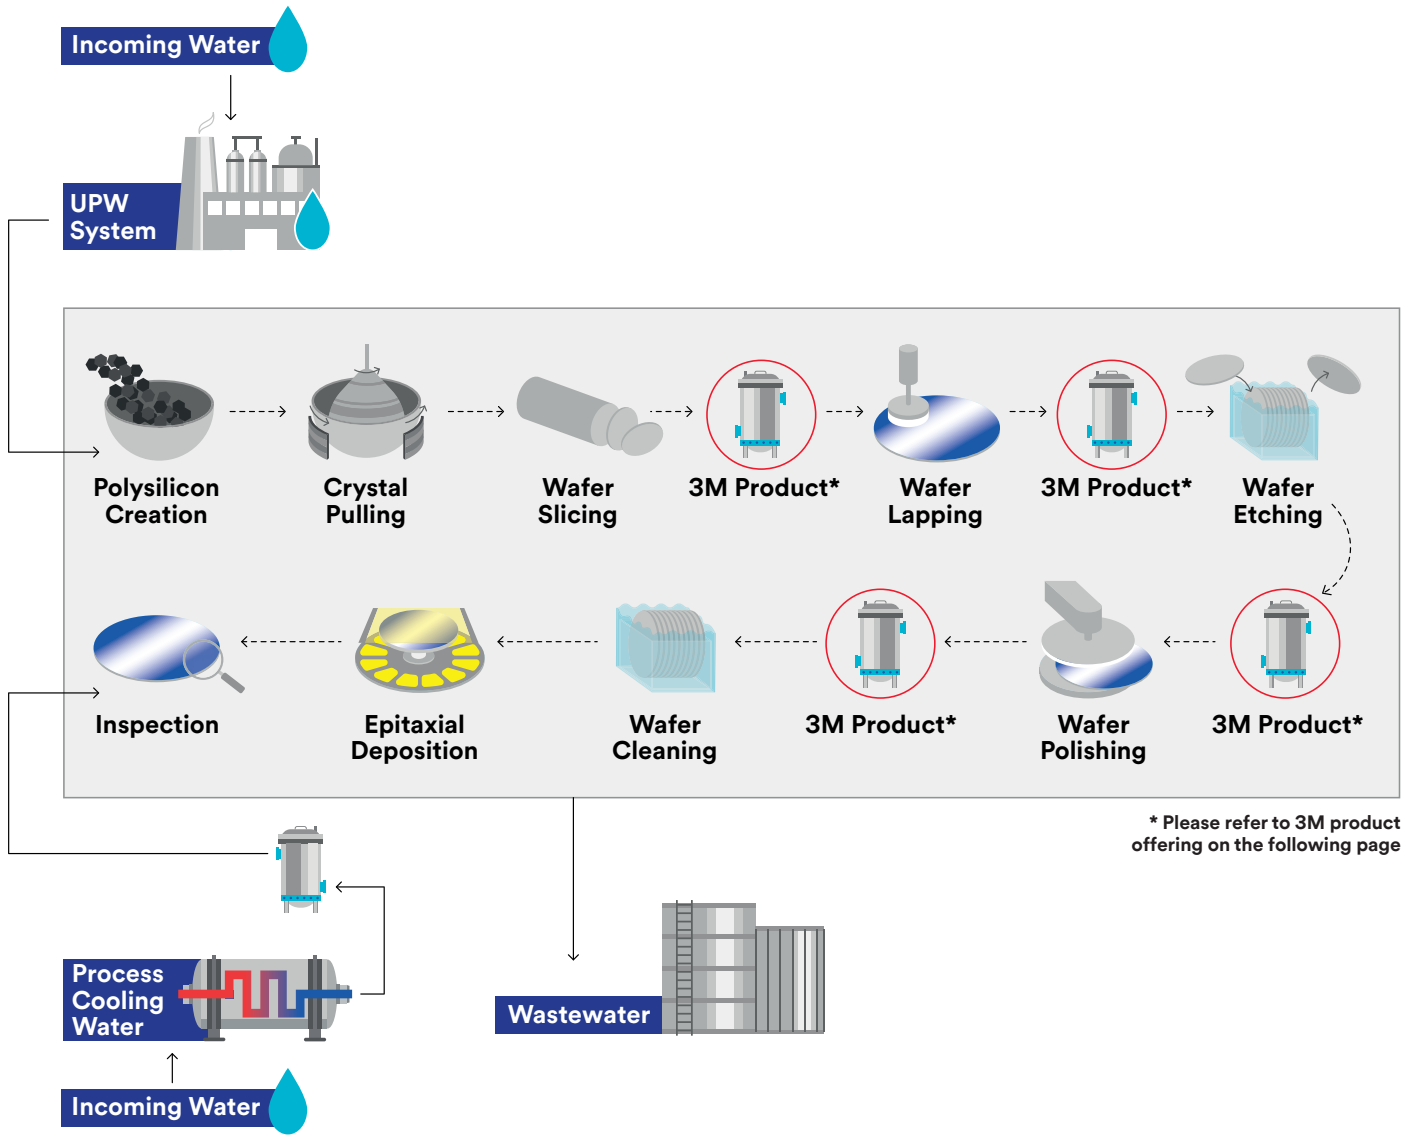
Incoming Water

UPW System

Polysilicon Creation

Crystal Pulling

Wafer Slicing

3M Product*

Wafer Lapping

3M Product*

Wafer Etching

Inspection

Epitaxial Deposition

Wafer Cleaning

3M Product*

Wafer Polishing

3M Product*

* Please refer to 3M product offering on the following page

Process Cooling Water

Incoming Water

Wastewater